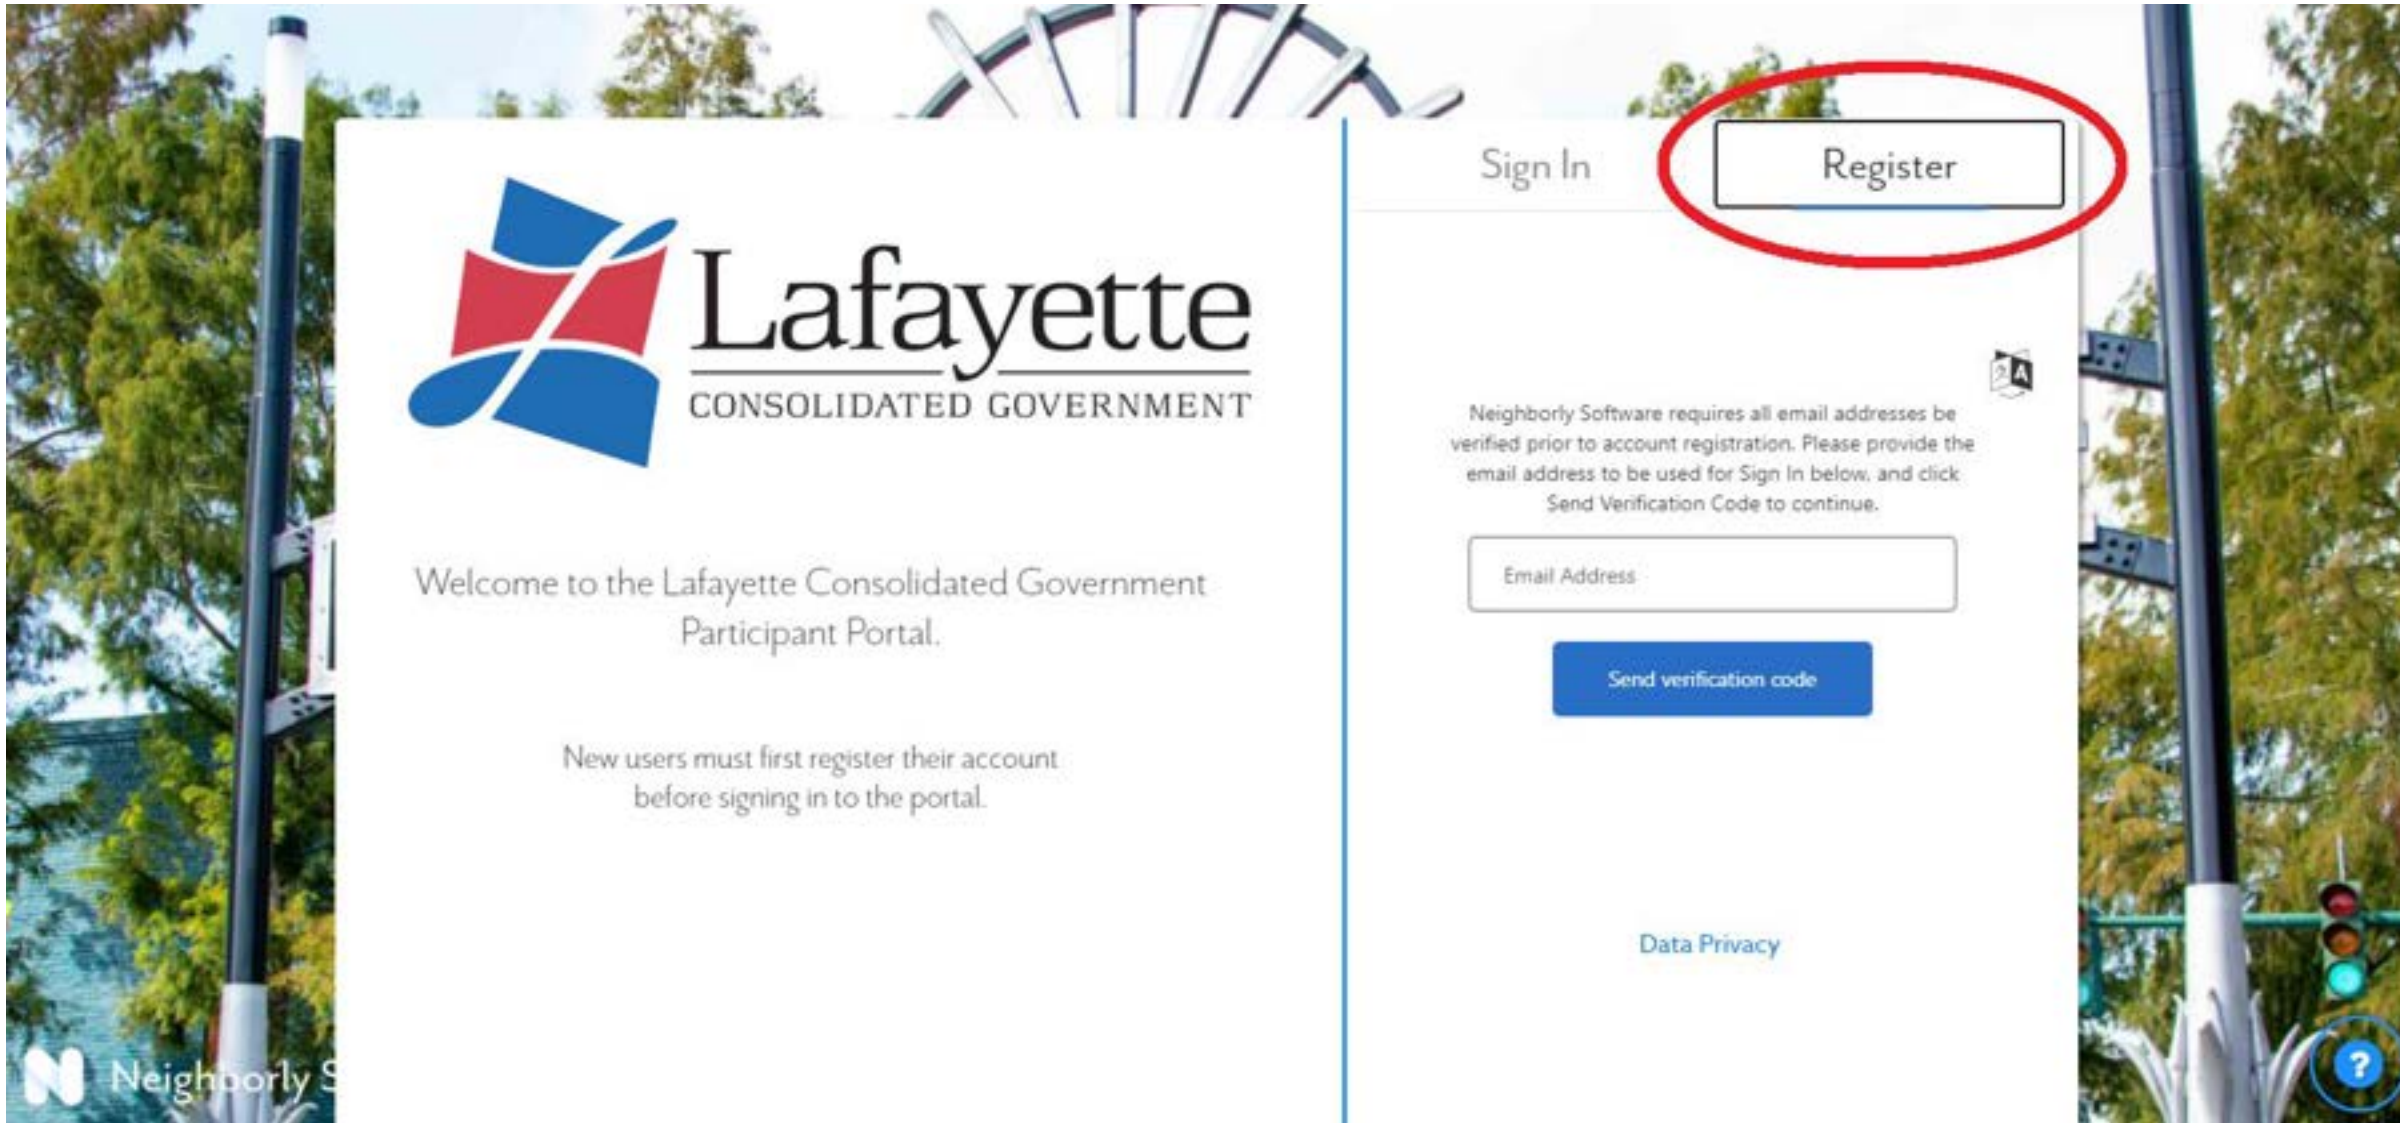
Lafayette
CONSOLIDATED GOVERNMENT

Welcome to the Lafayette Consolidated Government Participant Portal.

New users must first register their account before signing in to the portal.

Sign In

Register

Neighborly Software requires all email addresses be verified prior to account registration. Please provide the email address to be used for Sign In below, and click Send Verification Code to continue.

Email Address

Send verification code

Data Privacy

N Neighborly S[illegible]

?